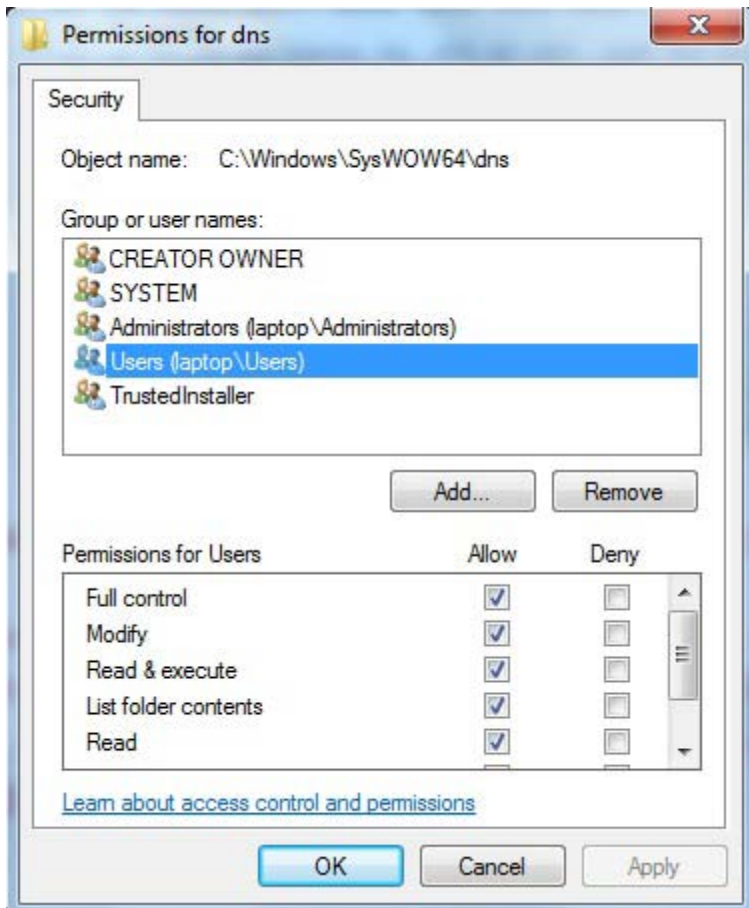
Permissions for dns

Security

Object name: C:\Windows\SysWOW64\dns

Group or user names:

CREATOR OWNER
SYSTEM
Administrators (laptop\Administrators)
Users (laptop\Users)
TrustedInstaller

Add... Remove

| Permissions for Users | Allow | Deny |
|---|---|---|
| Full control | ☑ | ☐ |
| Modify | ☑ | ☐ |
| Read & execute | ☑ | ☐ |
| List folder contents | ☑ | ☐ |
| Read | ☑ | ☐ |

Learn about access control and permissions

OK Cancel Apply